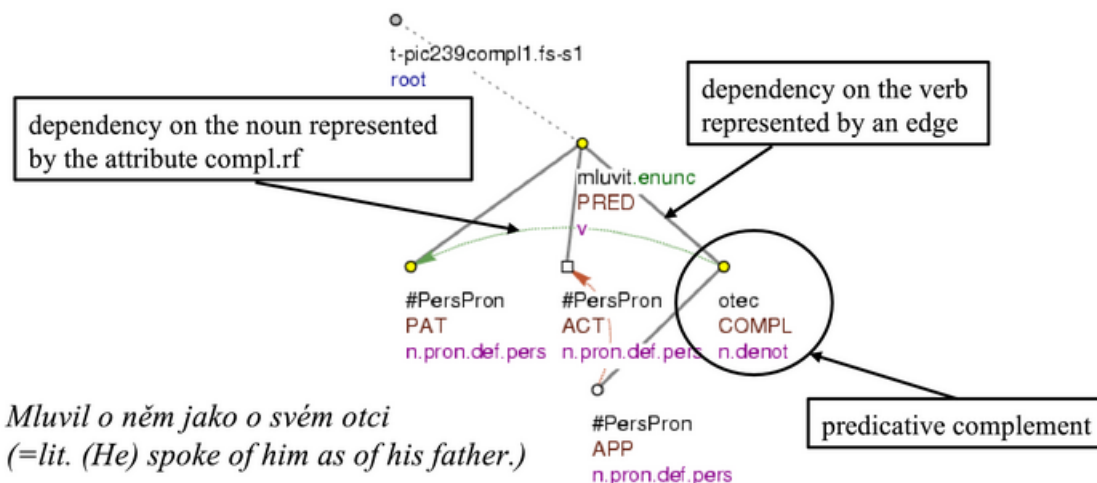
t-pic239compl1.fs-s1
root

dependency on the verb represented by an edge

dependency on the noun represented by the attribute compl.rf

mluvit.enunc
PRED
v

#PersPron
PAT
n.pron.def.pers

#PersPron
ACT
n.pron.def.pers

otec
COMPL
n.denot

#PersPron
APP
n.pron.def.pers

Mluvil o něm jako o svém otci
(=lit. (He) spoke of him as of his father.)

predicative complement